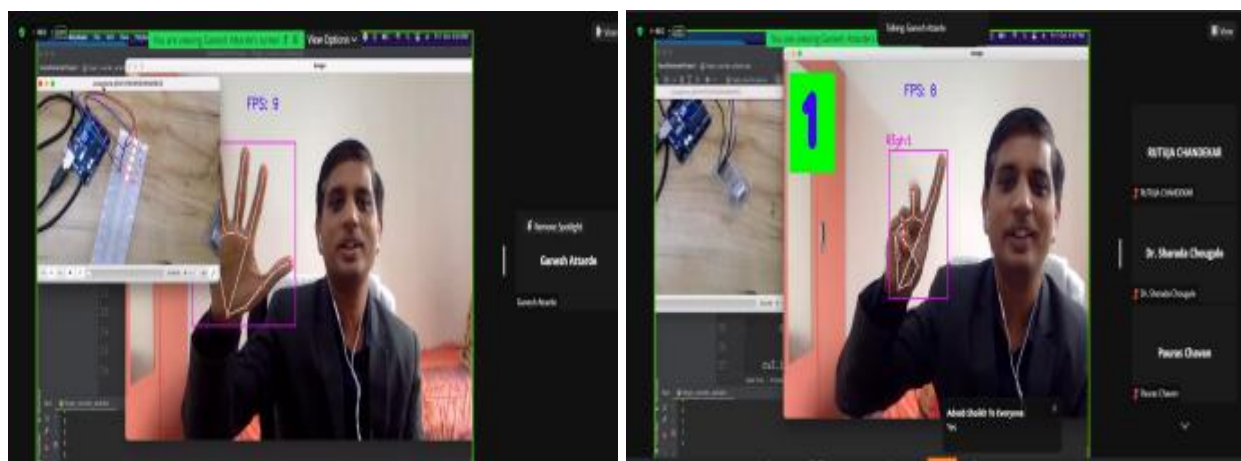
You are viewing Ganesh Attarde's screen

View Options

View

FPS: 9

Remove Spotlight

Ganesh Attarde

Ganesh Attarde

Talking: Ganesh Attarde

You are viewing Ganesh Attarde's

View

1

FPS: 8

Right

RUTUJA CHANDEKAR

RUTUJA CHANDEKAR

Dr. Sharada Chougule

Dr. Sharada Chougule

Pavras Chavan

Pavras Chavan

Advait Shukla To Everyone

Yes